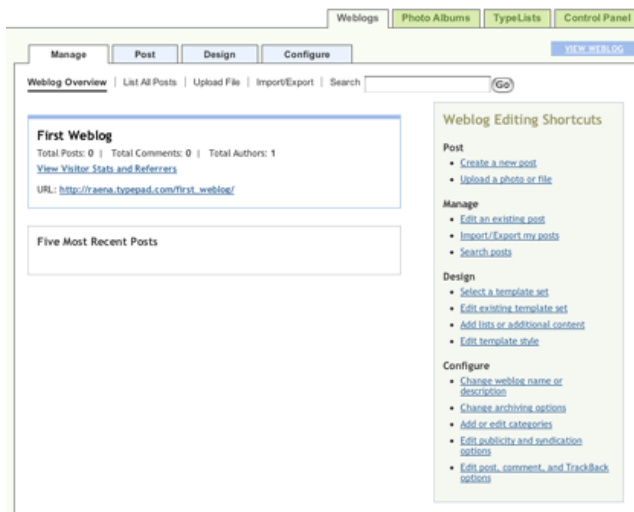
Weblogs | Photo Albums | TypeLists | Control Panel

Manage | Post | Design | Configure

VIEW WEBLOG

Weblog Overview | List All Posts | Upload File | Import/Export | Search Go

First Weblog

Total Posts: 0 | Total Comments: 0 | Total Authors: 1

View Visitor Stats and Referrers

URL: http://raena.typepad.com/first_weblog/

Five Most Recent Posts

Weblog Editing Shortcuts

Post

- Create a new post
- Upload a photo or file

Manage

- Edit an existing post
- Import/Export my posts
- Search posts

Design

- Select a template set
- Edit existing template set
- Add lists or additional content
- Edit template style

Configure

- Change weblog name or description
- Change archiving options
- Add or edit categories
- Edit publicity and syndication options
- Edit post, comment, and TrackBack options